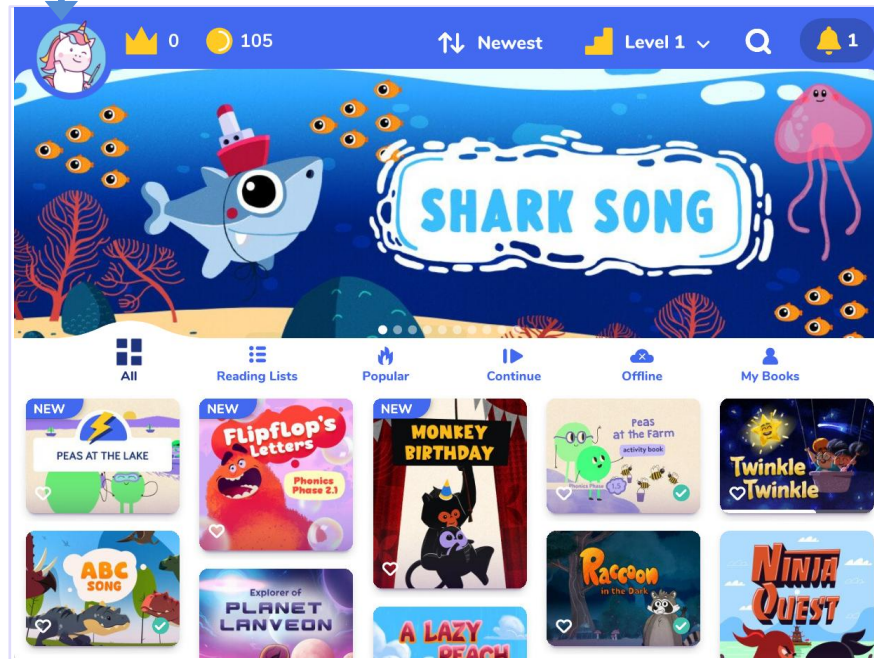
0 105 Newest Level 1 1

SHARK SONG

All
Reading Lists
Popular
Continue
Offline
My Books

NEW
PEAS AT THE LAKE

NEW
Flipflop's Letters
Phonics Phase 2.1

NEW
MONKEY BIRTHDAY

Peas at the Farm
activity book

Twinkle Twinkle

ABC SONG

Explorer of PLANET LANVEON

A LAZY PEACH

Raccoon in the Dark

NINJA QUEST